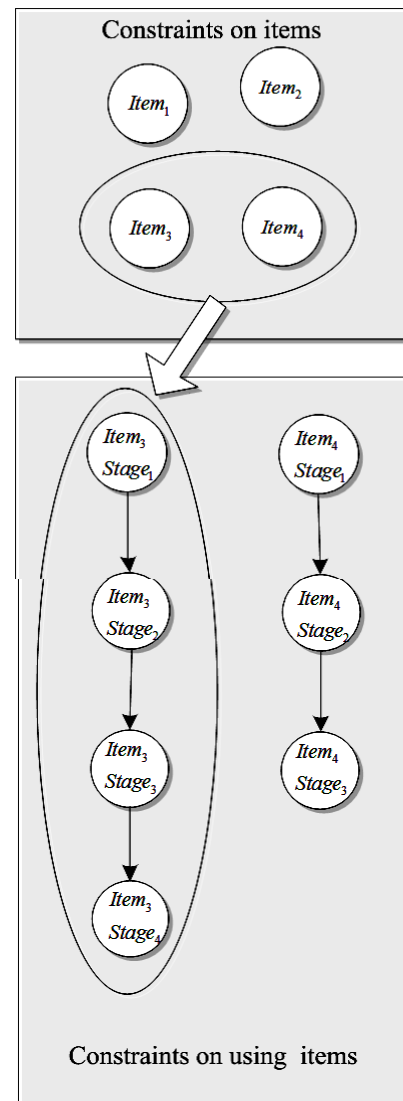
Constraints on items

$Item_1$

$Item_2$

$Item_3$

$Item_4$

$Item_3$ $Stage_1$

$Item_4$ $Stage_1$

$Item_3$ $Stage_2$

$Item_4$ $Stage_2$

$Item_3$ $Stage_3$

$Item_4$ $Stage_3$

$Item_3$ $Stage_4$

Constraints on using items